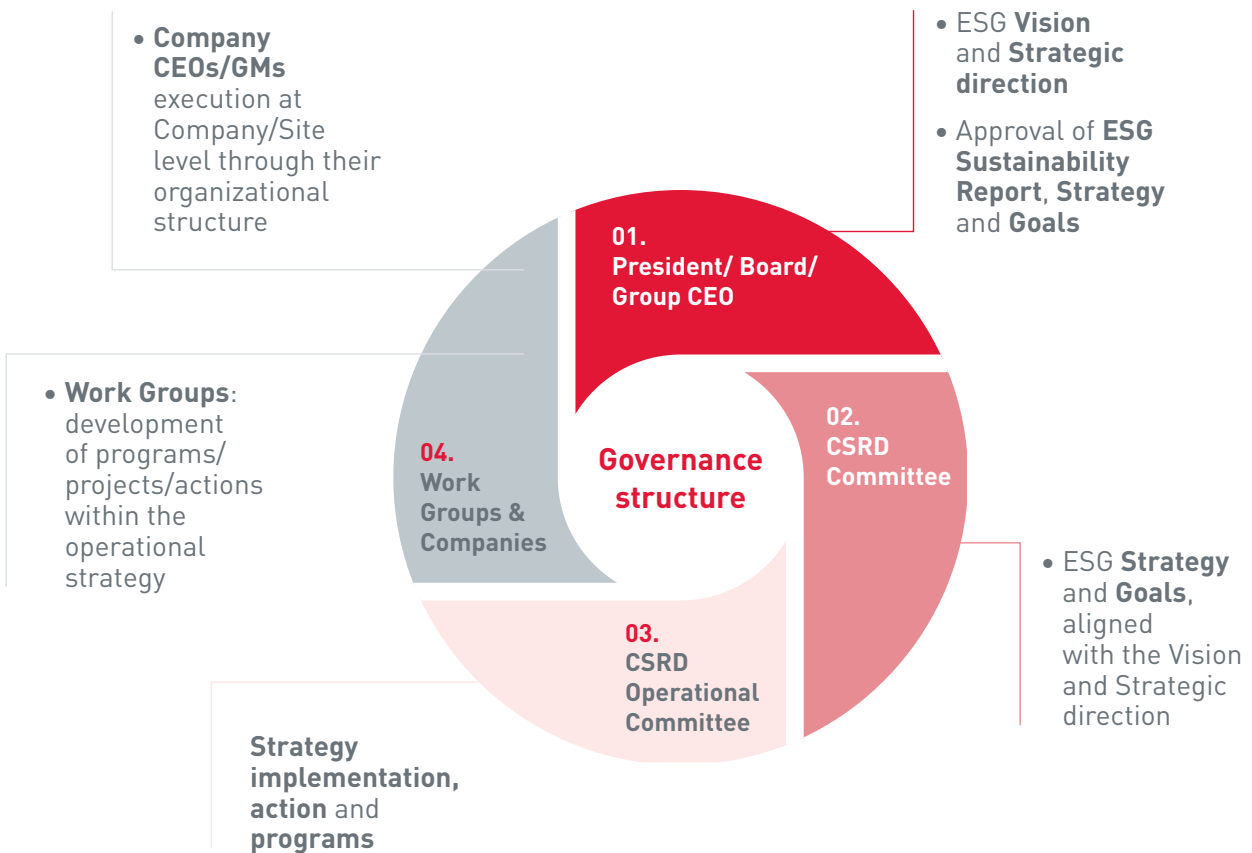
• Company CEOs/GMs execution at Company/Site level through their organizational structure

• ESG Vision and Strategic direction

• Approval of ESG Sustainability Report, Strategy and Goals

01.
President/ Board/ Group CEO

• Work Groups: development of programs/ projects/actions within the operational strategy

04.
Work Groups & Companies

Governance structure

02.
CSRD Committee

• ESG Strategy and Goals, aligned with the Vision and Strategic direction

03.
CSRD Operational Committee

Strategy implementation, action and programs